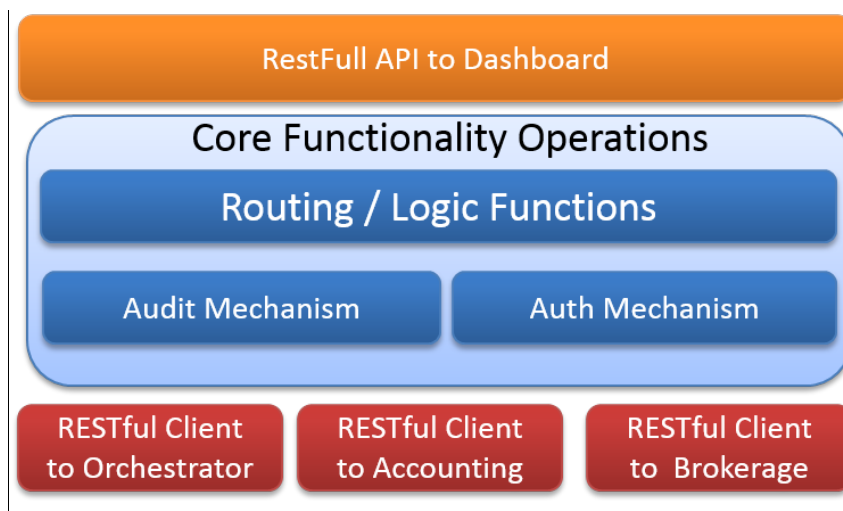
RestFull API to Dashboard

Core Functionality Operations

Routing / Logic Functions

Audit Mechanism

Auth Mechanism

RESTful Client to Orchestrator

RESTful Client to Accounting

RESTful Client to Brokerage